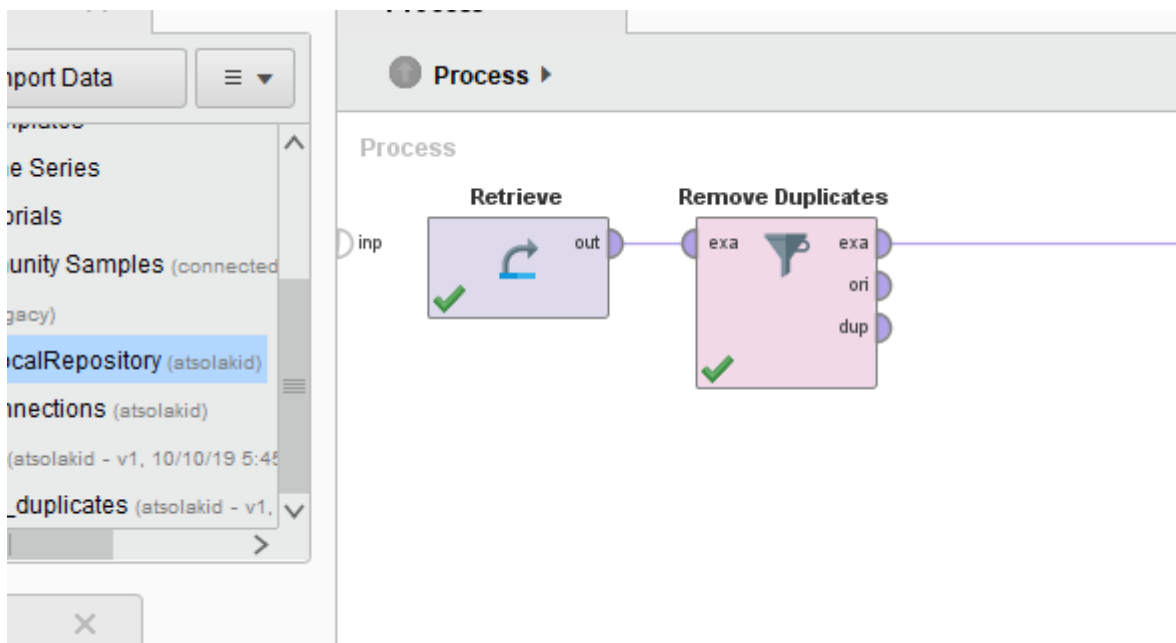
nport Data

e Series
orials
unity Samples (connected
gacy)
ocalRepository (atsolakid)
nnections (atsolakid)
(atsolakid - v1, 10/10/19 5:4
_duplicates (atsolakid - v1,

Process

Process

Retrieve
inp
out

Remove Duplicates
exa
exa
ori
dup